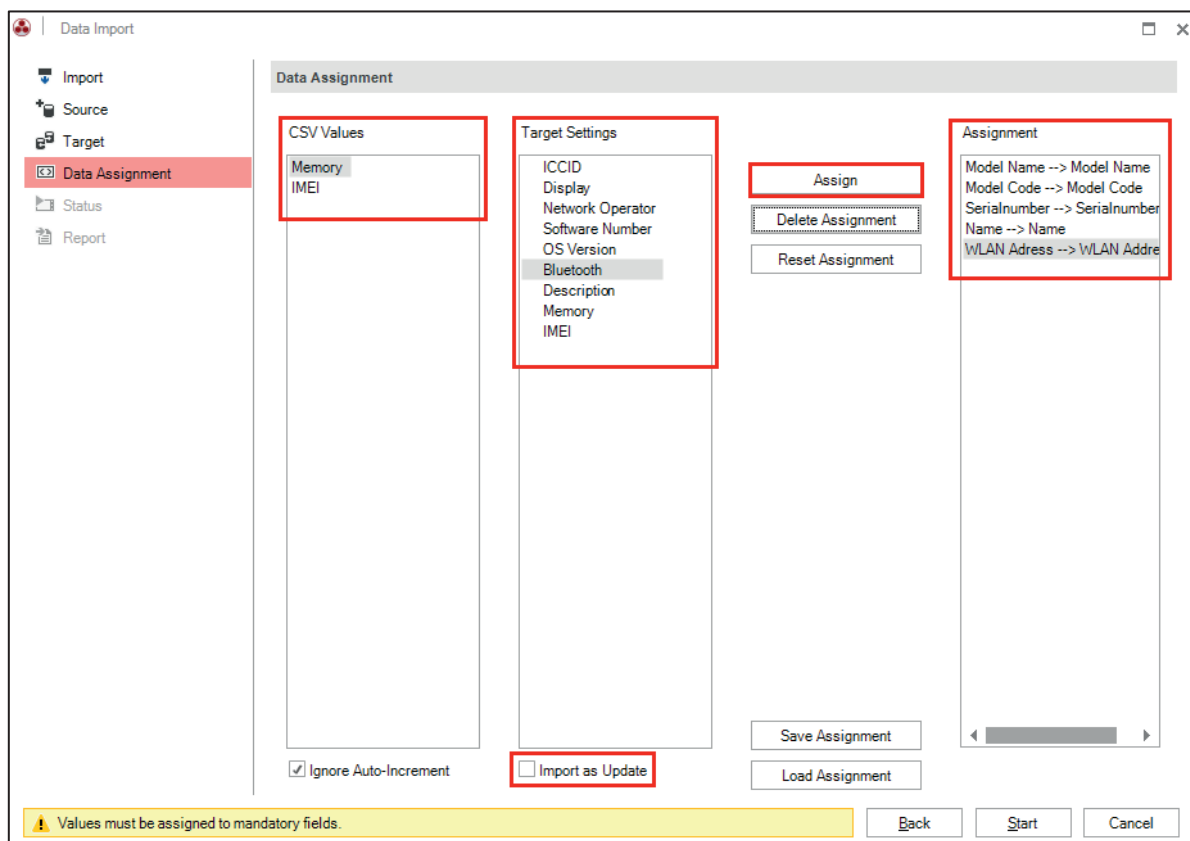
Data Import

Import
Source
Target
Data Assignment
Status
Report

Data Assignment

CSV Values
Memory
IMEI

Target Settings
ICCID
Display
Network Operator
Software Number
OS Version
Bluetooth
Description
Memory
IMEI

Assign
Delete Assignment
Reset Assignment

Assignment
Model Name --> Model Name
Model Code --> Model Code
Serialnumber --> Serialnumber
Name --> Name
WLAN Adress --> WLAN Addre

Save Assignment
Load Assignment

Ignore Auto-Increment
Import as Update

Values must be assigned to mandatory fields.

Back
Start
Cancel